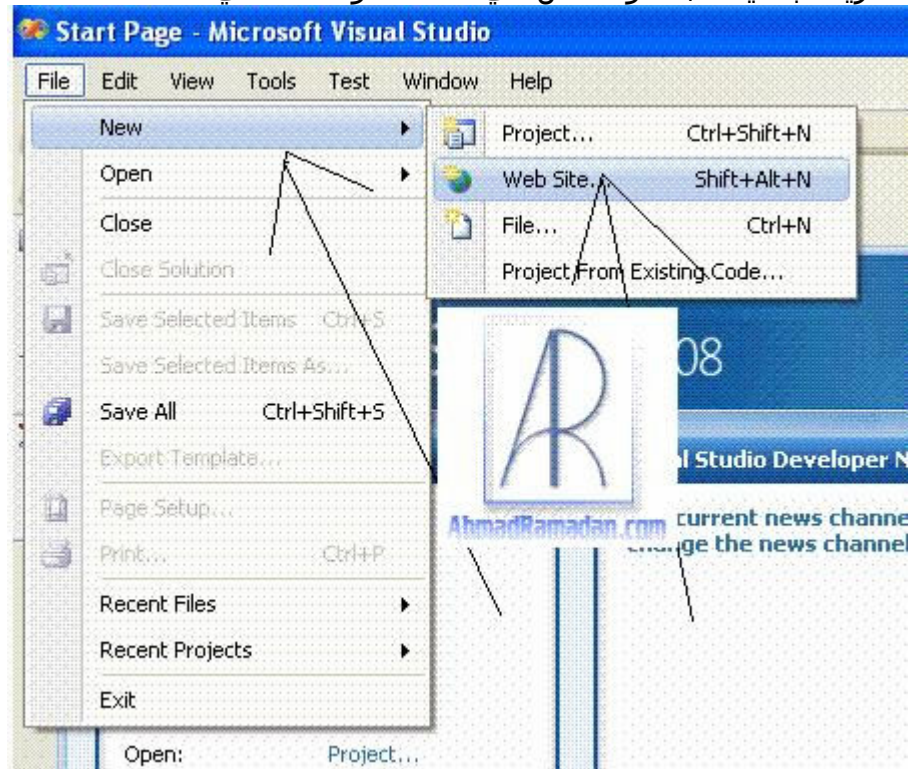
Start Page - Microsoft Visual Studio

File Edit View Tools Test Window Help

New
Open
Close
Close Solution
Save Selected Items Ctrl+S
Save Selected Items As...
Save All Ctrl+Shift+S
Export Template...
Page Setup...
Print... Ctrl+P
Recent Files
Recent Projects
Exit

Project... Ctrl+Shift+N
Web Site... Shift+Alt+N
File... Ctrl+N
Project From Existing Code...

AR
AhmadRamadan.com

08

al Studio Developer N

current news channe
change the news channel

Open: Project...